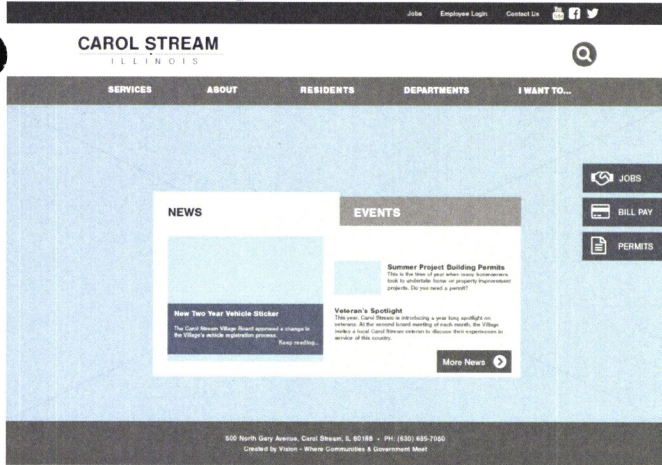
Jobs Employee Login Contact Us

CAROL STREAM
ILLINOIS

SERVICES ABOUT RESIDENTS DEPARTMENTS I WANT TO...

JOBS
BILL PAY
PERMITS

NEWS
EVENTS

Summer Project Building Permits
This is the time of year when many homeowners look to undertake home or property improvement projects. Do you need a permit?

New Two Year Vehicle Sticker
The Carol Stream Village Board approved a change in the Village's vehicle registration process.
Keep reading...

Veteran's Spotlight
This year, Carol Stream is introducing a year long spotlight on veterans. At the second board meeting of each month, the Village invites a local Carol Stream veteran to discuss their experiences in service of this country.

More News

500 North Gary Avenue, Carol Stream, IL 60188 • PH: (630) 665-7050
Created by Vision - Where Communities & Government Meet